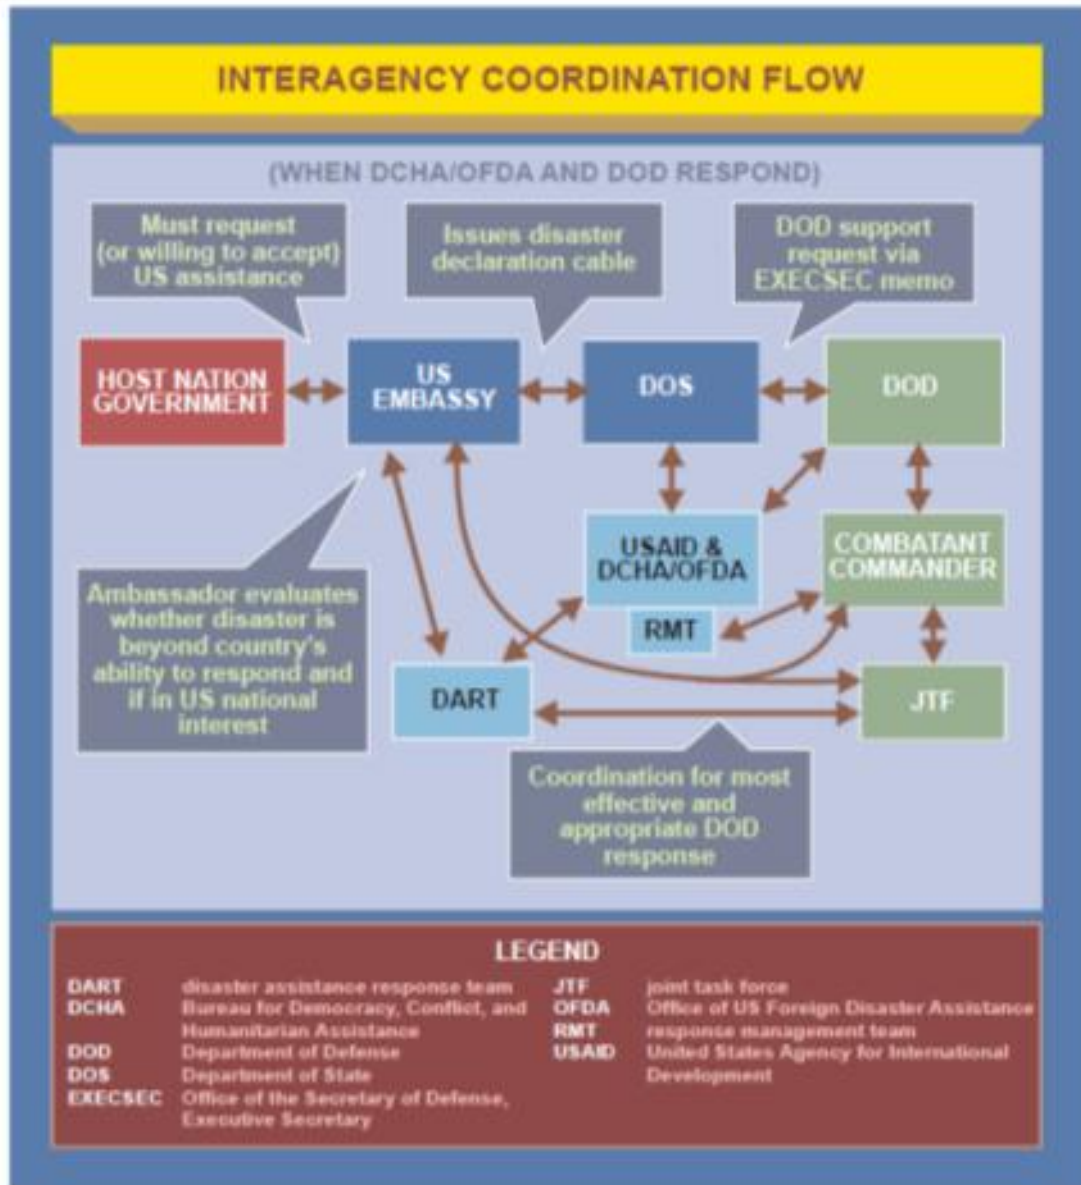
INTERAGENCY COORDINATION FLOW

(WHEN DCHA/OFDA AND DOD RESPOND)

Must request (or willing to accept) US assistance

Issues disaster declaration cable

DOD support request via EXECSEC memo

HOST NATION GOVERNMENT

US EMBASSY

DOS

DOD

USAID & DCHA/OFDA

COMBATANT COMMANDER

RMT

Ambassador evaluates whether disaster is beyond country's ability to respond and if in US national interest

DART

JTF

Coordination for most effective and appropriate DOD response

LEGEND

| | | | |
|---|---|---|---|
| DART | disaster assistance response team | JTF | joint task force |
| DCHA | Bureau for Democracy, Conflict, and Humanitarian Assistance | OFDA | Office of US Foreign Disaster Assistance |
| DOD | Department of Defense | RMT | response management team |
| DOS | Department of State | USAID | United States Agency for International Development |
| EXECSEC | Office of the Secretary of Defense, Executive Secretary | | |